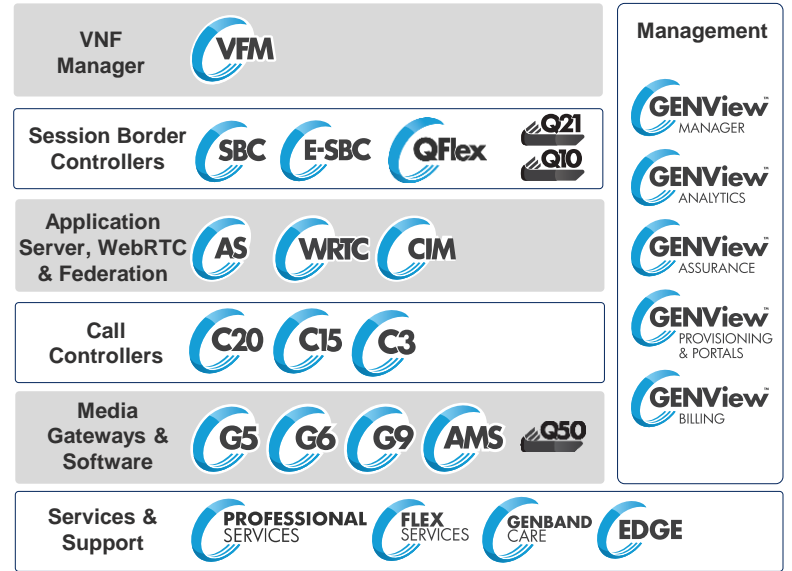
VNF Manager

VFM

Session Border Controllers

SBC E-SBC QFlex Q21 Q10

Application Server, WebRTC & Federation

AS WRTC CIM

Call Controllers

C20 C15 C3

Media Gateways & Software

G5 G6 G9 AMS Q50

Management

GENView™ MANAGER

GENView™ ANALYTICS

GENView™ ASSURANCE

GENView™ PROVISIONING & PORTALS

GENView™ BILLING

Services & Support

PROFESSIONAL SERVICES

FLEX SERVICES

GENBAND CARE

EDGE